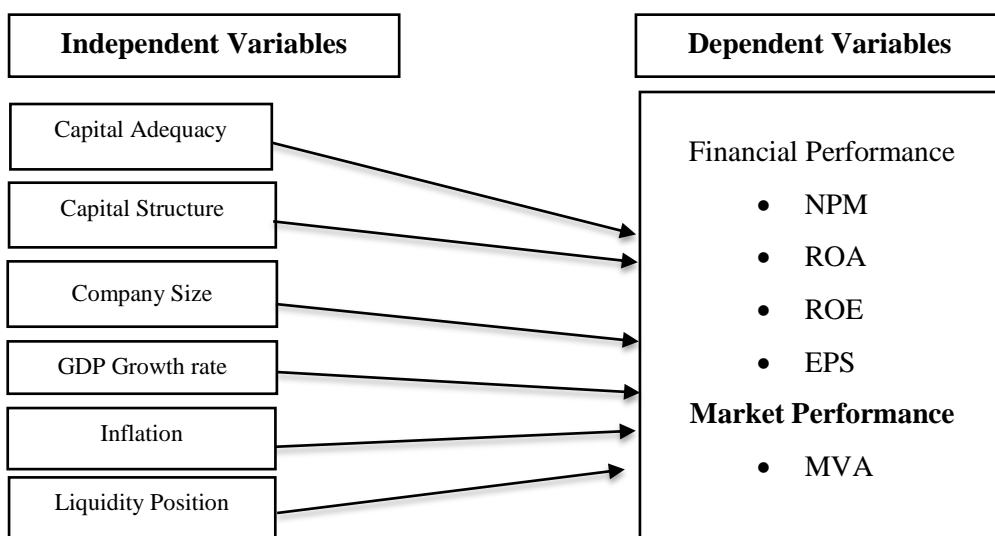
**Independent Variables**

**Dependent Variables**

Capital Adequacy

Capital Structure

Company Size

GDP Growth rate

Inflation

Liquidity Position

Financial Performance

- NPM
- ROA
- ROE
- EPS

**Market Performance**

- MVA